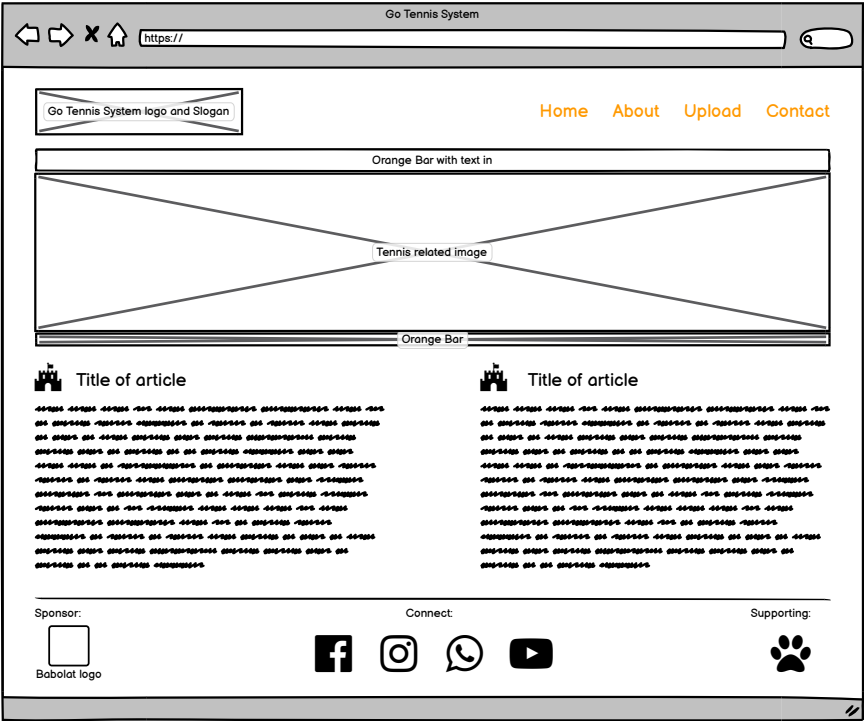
Go Tennis System

https://

Go Tennis System logo and Slogan

Home About Upload Contact

Orange Bar with text in

Tennis related image

Orange Bar

Title of article

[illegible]

Title of article

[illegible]

Sponsor:

Babolat logo

Connect:

Supporting: